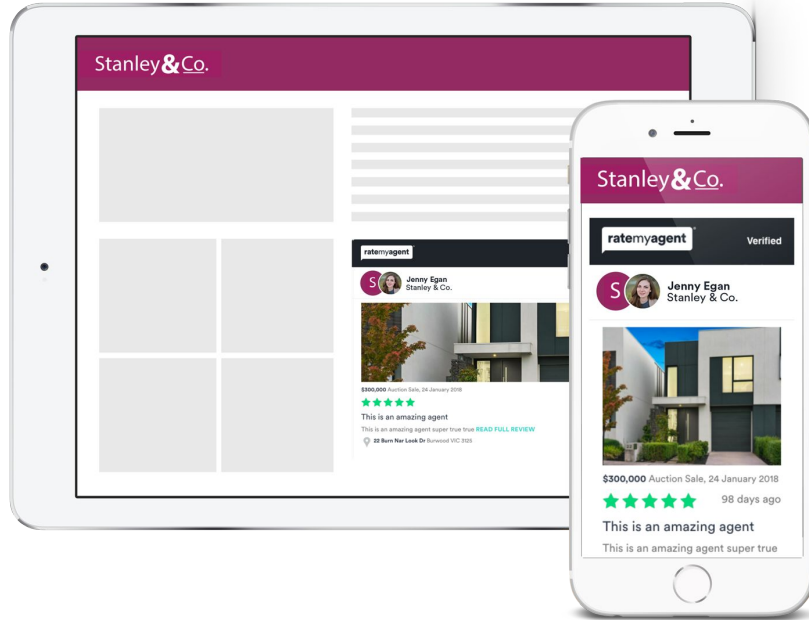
Stanley&Co.

ratemyagent

S

Jenny Egan
Stanley & Co.

$300,000 Auction Sale, 24 January 2018

This is an amazing agent

This is an amazing agent super true true READ FULL REVIEW

32 Burn Nar Look Dr Burwood VIC 3125

Stanley&Co.

ratemyagent

Verified

S

Jenny Egan
Stanley & Co.

$300,000 Auction Sale, 24 January 2018

98 days ago

This is an amazing agent

This is an amazing agent super true